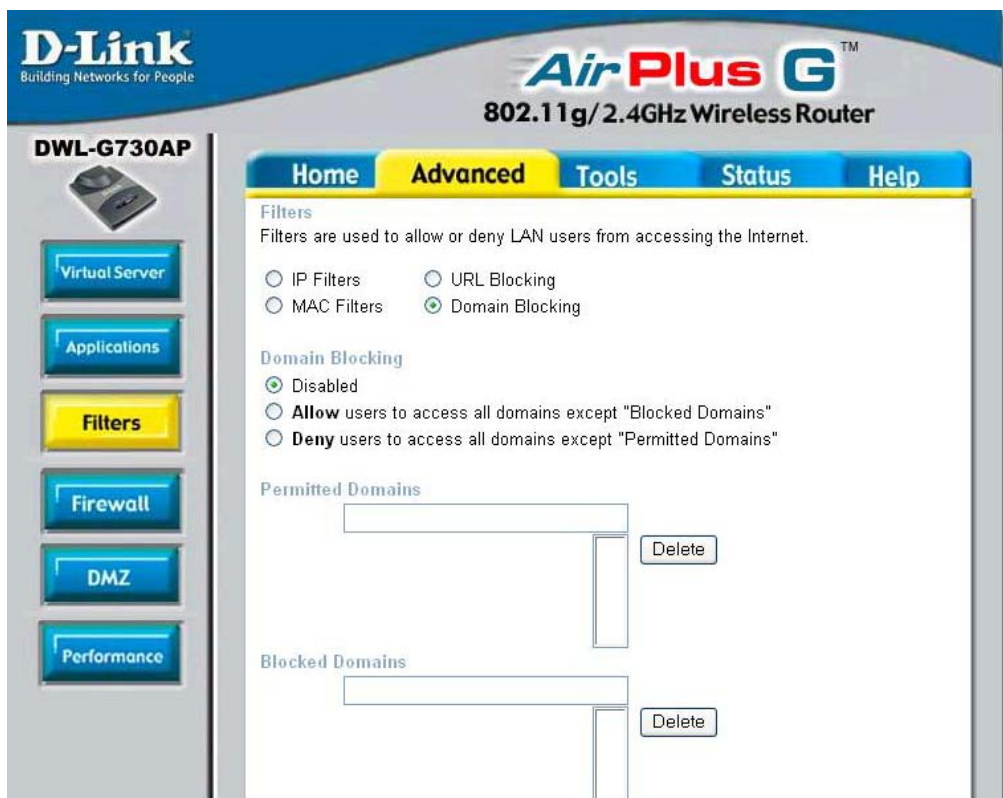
D-Link
Building Networks for People

AirPlus G™
802.11g/2.4GHz Wireless Router

DWL-G730AP

Virtual Server
Applications
Filters
Firewall
DMZ
Performance

Home
Advanced
Tools
Status
Help

Filters
Filters are used to allow or deny LAN users from accessing the Internet.

IP Filters
URL Blocking
MAC Filters
Domain Blocking

Domain Blocking
Disabled
Allow users to access all domains except "Blocked Domains"
Deny users to access all domains except "Permitted Domains"

Permitted Domains
Delete

Blocked Domains
Delete